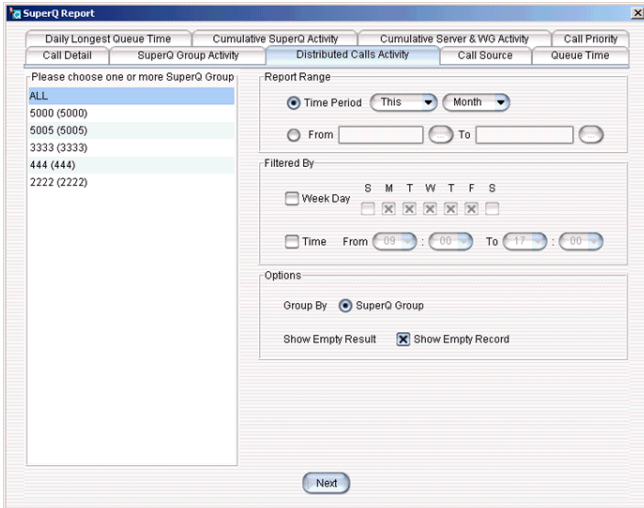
SuperQ Report

Daily Longest Queue Time | Cumulative SuperQ Activity | Cumulative Server & WG Activity | Call Priority
Call Detail | SuperQ Group Activity | Distributed Calls Activity | Call Source | Queue Time

Please choose one or more SuperQ Group
ALL
5000 (5000)
5005 (5005)
3333 (3333)
444 (444)
2222 (2222)

Report Range
Time Period This Month
From ... To ...

Filtered By
Week Day S M T W T F S
Time From 09 : 00 To 17 : 00

Options
Group By SuperQ Group
Show Empty Result Show Empty Record

Next